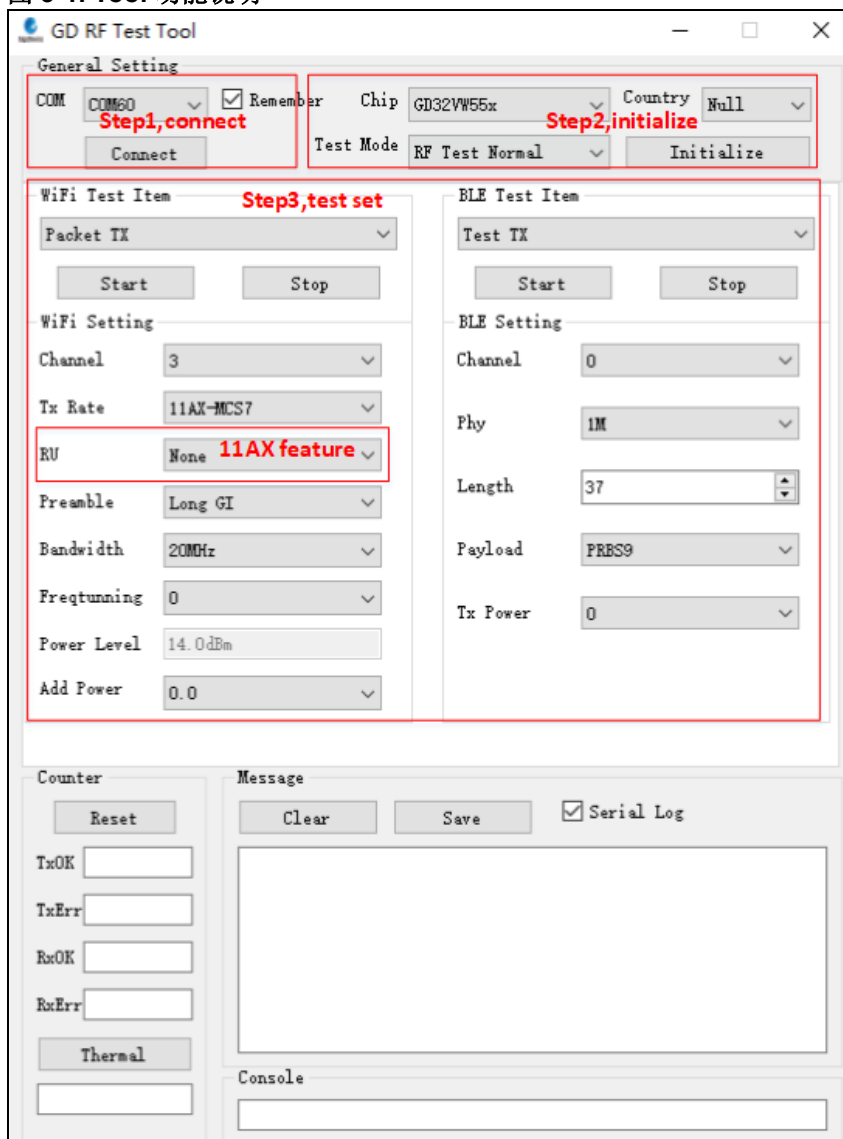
图 3-1. Tool 功能说明

GD RF Test Tool

General Setting

COM COM60 Remember
Step1,connect
Connect

Chip GD32VW55x Country Null
Step2,initialize
Test Mode RF Test Normal Initialize

WiFi Test Item Step3,test set
Packet TX
Start Stop

WiFi Setting
Channel 3
Tx Rate 11AX-MCS7
RU None 11AX feature
Preamble Long GI
Bandwidth 20MHz
Freqtunning 0
Power Level 14.0dBm
Add Power 0.0

BLE Test Item
Test TX
Start Stop

BLE Setting
Channel 0
Phy 1M
Length 37
Payload PRBS9
Tx Power 0

Counter
Reset
TxOK
TxErr
RxOK
RxErr
Thermal

Message
Clear Save Serial Log

Console